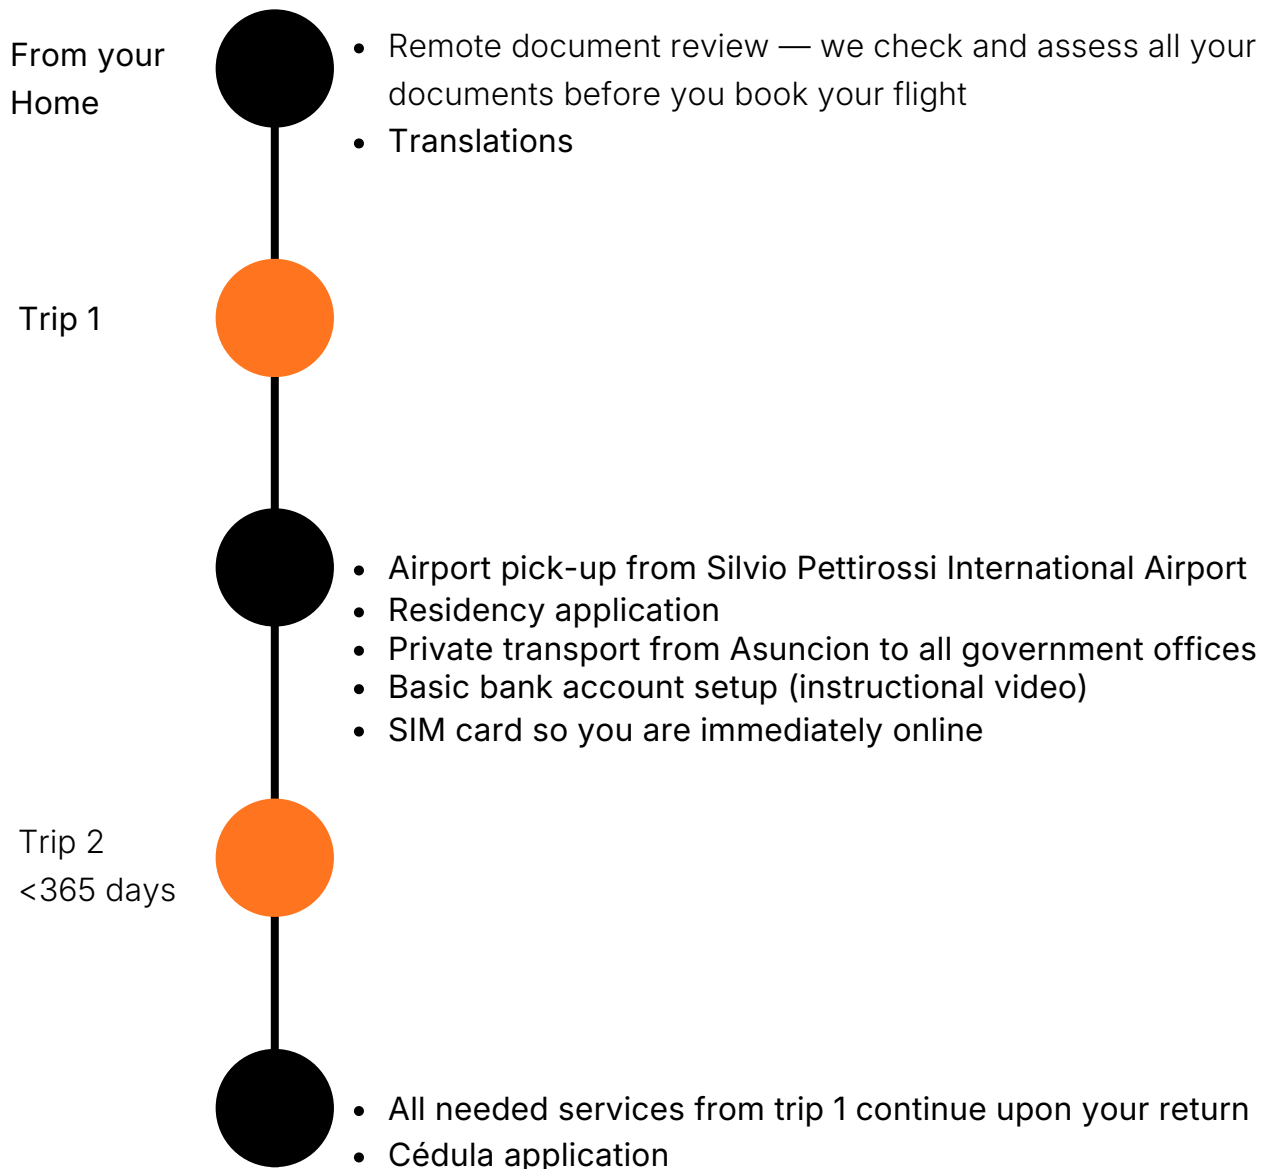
From your Home

- Remote document review — we check and assess all your documents before you book your flight
- Translations

Trip 1

- Airport pick-up from Silvio Pettirossi International Airport
- Residency application
- Private transport from Asuncion to all government offices
- Basic bank account setup (instructional video)
- SIM card so you are immediately online

Trip 2
<365 days

- All needed services from trip 1 continue upon your return
- Cédula application